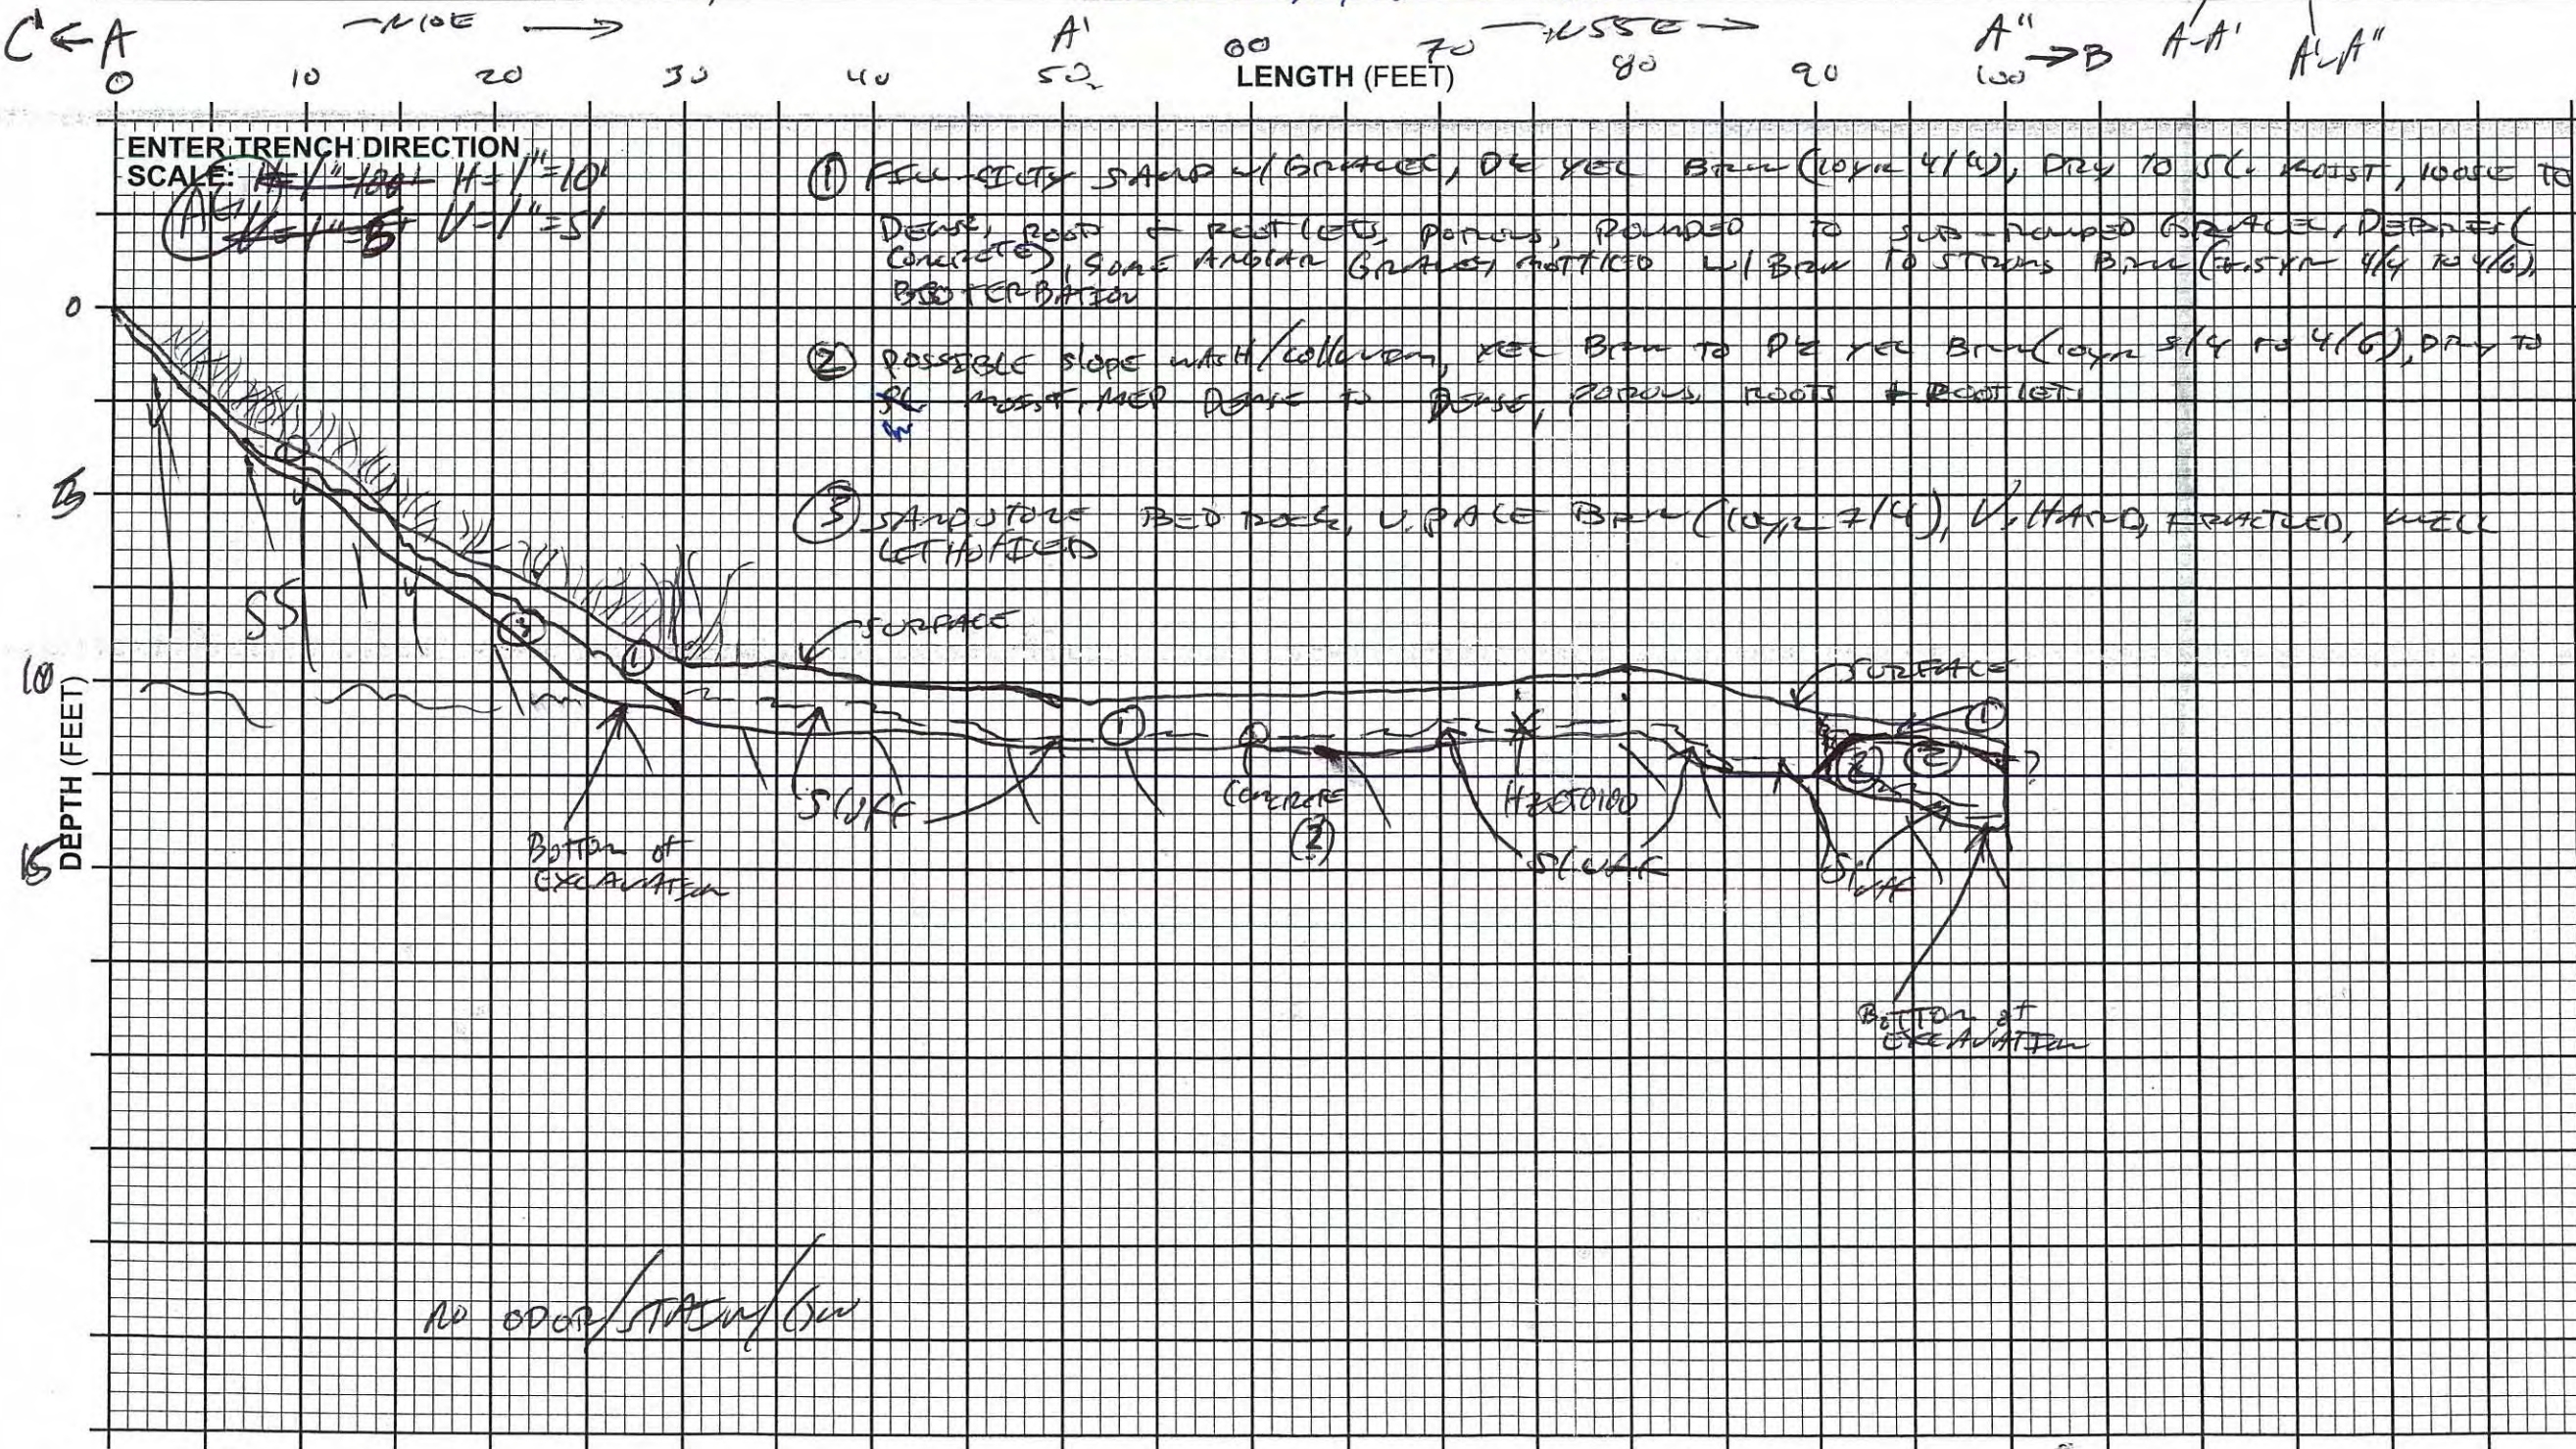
C ← A    — N10E →    A'    — N55E →    A" → B    A-A'    A'-A"

0  10  20  30  40  50  60  70  80  90  100
LENGTH (FEET)

ENTER TRENCH DIRECTION
SCALE: ~~H=1"=10'~~ H=1"=10'
(A) ~~V=1"=5'~~ V=1"=5'

① FILL - SILTY SAND w/ GRAVEL, DK YEL BRN (10YR 4/4), DRY TO SL. MOIST, LOOSE TO DENSE, ROOT & ROOTLETS, POROUS, ROUNDED TO SUB-ROUNDED GRAVEL, DEBRIS (CONCRETE), SOME ANGULAR GRAVEL, MOTTLED w/ BRN TO STRONG BRN (7.5YR 4/4 TO 4/6), BIOTURBATION

② POSSIBLE SLOPE WASH / COLLUVIUM, YEL BRN TO DK YEL BRN (10YR 5/4 TO 4/6), DRY TO SL MOIST, MED DENSE TO DENSE, POROUS, ROOTS & ROOTLETS

③ SANDSTONE BEDROCK, V. PALE BRN (10YR 7/4), V. HARD, FRACTURED, WELL LITHIFIED

0
5
10
15
DEPTH (FEET)

SS
SURFACE
SURFACE
①
①
①
①
②
②
③
BOTTOM OF EXCAVATION
SLUFF
CONCRETE
HYDROSEED
SLUFF
SLUFF
BOTTOM OF EXCAVATION

NO ODOR / STAIN / GW